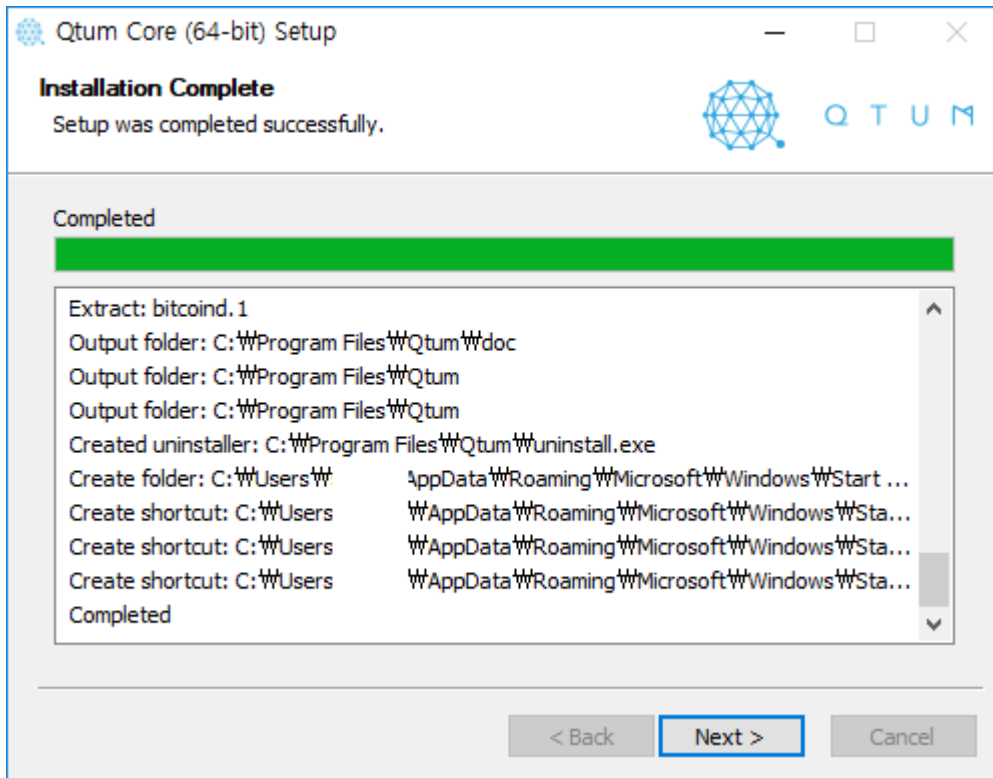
Qtum Core (64-bit) Setup

Installation Complete
Setup was completed successfully.

QTUM

Completed

Extract: bitcoind.1
Output folder: C:₩Program Files₩Qtum₩doc
Output folder: C:₩Program Files₩Qtum
Output folder: C:₩Program Files₩Qtum
Created uninstaller: C:₩Program Files₩Qtum₩uninstall.exe
Create folder: C:₩Users₩ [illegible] AppData₩Roaming₩Microsoft₩Windows₩Start ...
Create shortcut: C:₩Users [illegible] ₩AppData₩Roaming₩Microsoft₩Windows₩Sta...
Create shortcut: C:₩Users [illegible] ₩AppData₩Roaming₩Microsoft₩Windows₩Sta...
Create shortcut: C:₩Users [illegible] ₩AppData₩Roaming₩Microsoft₩Windows₩Sta...
Completed

< Back
Next >
Cancel